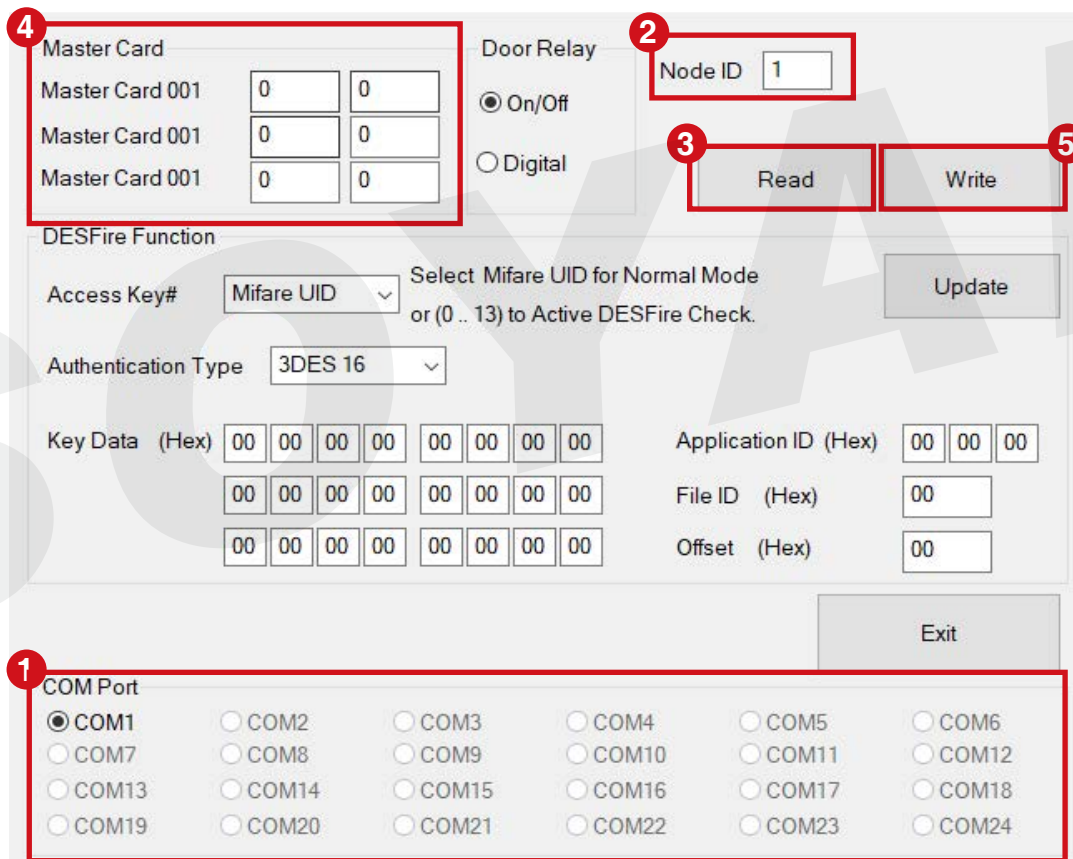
4
Master Card
Master Card 001 0 0
Master Card 001 0 0
Master Card 001 0 0

Door Relay
On/Off
Digital

2
Node ID 1

3
Read
5
Write

DESFire Function
Access Key# Mifare UID
Select Mifare UID for Normal Mode or (0 .. 13) to Active DESFire Check.
Update

Authentication Type 3DES 16

Key Data (Hex)

| 00 | 00 | 00 | 00 | 00 | 00 | 00 | 00 |
|---|---|---|---|---|---|---|---|
| 00 | 00 | 00 | 00 | 00 | 00 | 00 | 00 |
| 00 | 00 | 00 | 00 | 00 | 00 | 00 | 00 |

Application ID (Hex) 00 00 00
File ID (Hex) 00
Offset (Hex) 00

Exit

1
COM Port

| COM1 | COM2 | COM3 | COM4 | COM5 | COM6 |
|---|---|---|---|---|---|
| COM7 | COM8 | COM9 | COM10 | COM11 | COM12 |
| COM13 | COM14 | COM15 | COM16 | COM17 | COM18 |
| COM19 | COM20 | COM21 | COM22 | COM23 | COM24 |

SOYAL